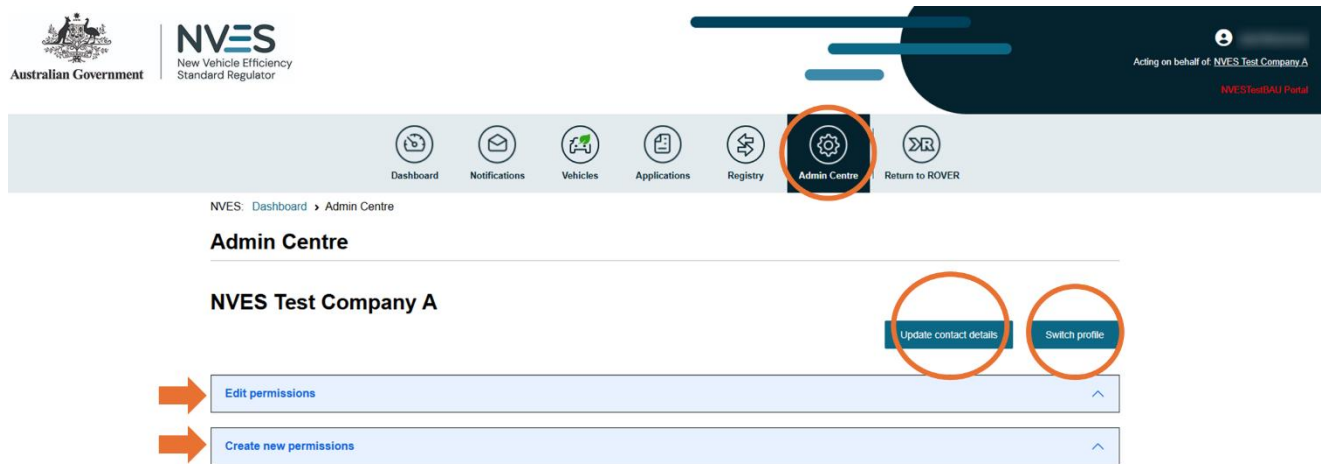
Australian Government

NVES
New Vehicle Efficiency Standard Regulator

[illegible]
Acting on behalf of: NVES Test Company A
NVESTestBAU Portal

Dashboard
Notifications
Vehicles
Applications
Registry
Admin Centre
Return to ROVER

NVES: Dashboard › Admin Centre

Admin Centre

NVES Test Company A

Update contact details
Switch profile

Edit permissions

Create new permissions